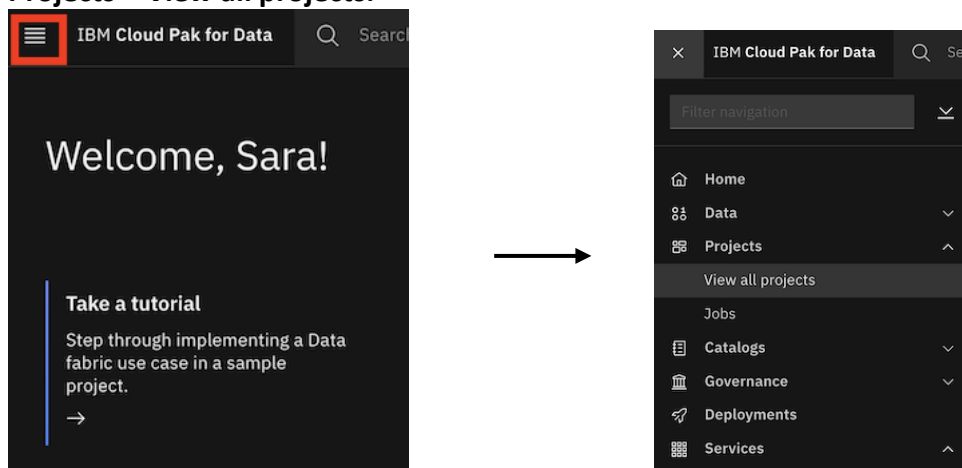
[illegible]

IBM Cloud Pak for Data
Search

Welcome, Sara!

Take a tutorial

Step through implementing a Data fabric use case in a sample project.

→

×
IBM Cloud Pak for Data
Se

Filter navigation

Home
Data
Projects
View all projects
Jobs
Catalogs
Governance
Deployments
Services